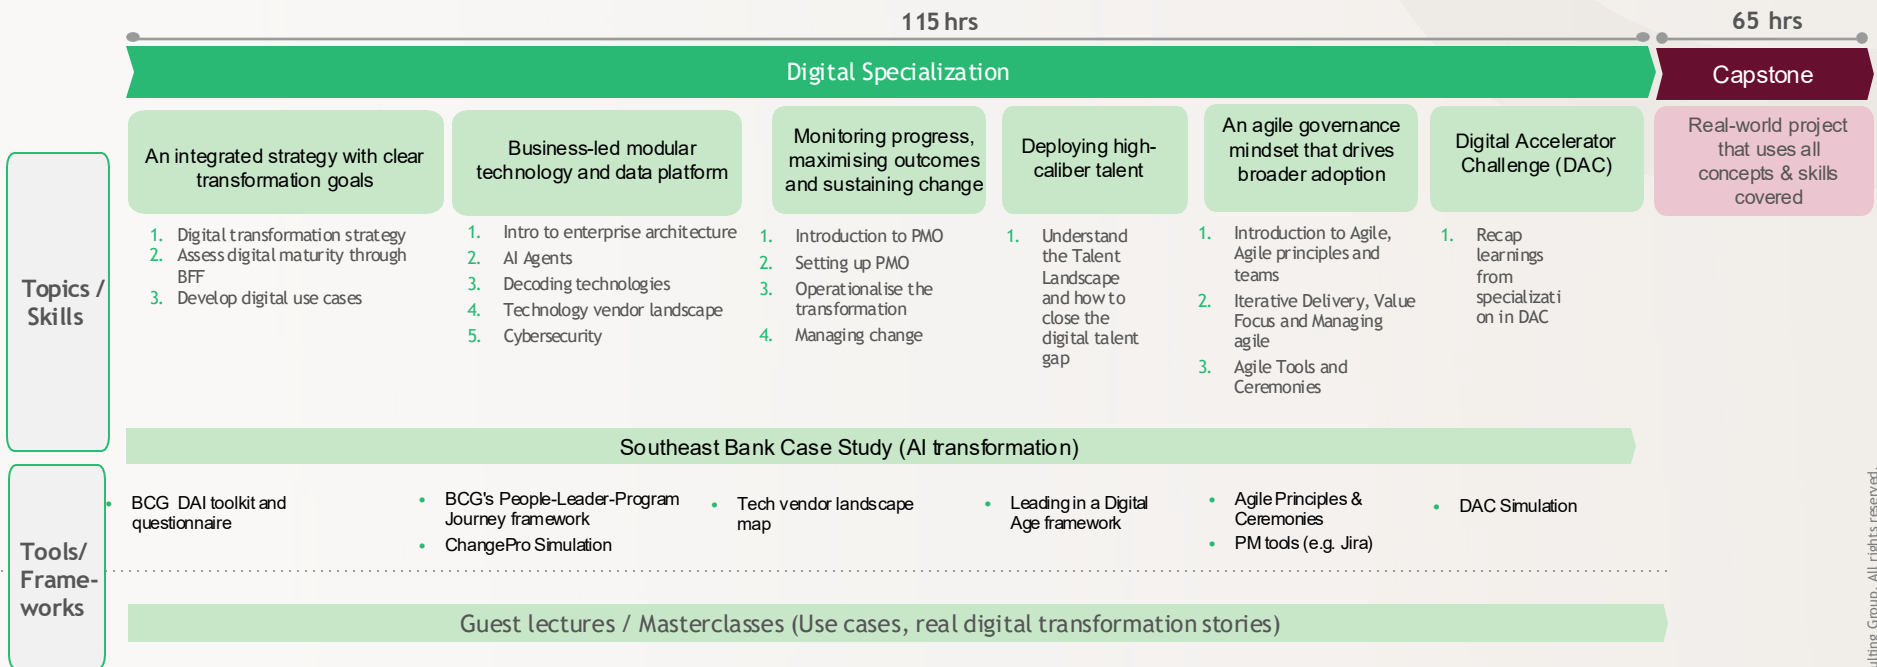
115 hrs

65 hrs

Digital Specialization

Capstone

Topics / Skills

An integrated strategy with clear transformation goals

1. Digital transformation strategy
2. Assess digital maturity through BFF
3. Develop digital use cases

Business-led modular technology and data platform

1. Intro to enterprise architecture
2. AI Agents
3. Decoding technologies
4. Technology vendor landscape
5. Cybersecurity

Monitoring progress, maximising outcomes and sustaining change

1. Introduction to PMO
2. Setting up PMO
3. Operationalise the transformation
4. Managing change

Deploying high-caliber talent

1. Understand the Talent Landscape and how to close the digital talent gap

An agile governance mindset that drives broader adoption

1. Introduction to Agile, Agile principles and teams
2. Iterative Delivery, Value Focus and Managing agile
3. Agile Tools and Ceremonies

Digital Accelerator Challenge (DAC)

1. Recap learnings from specialization in DAC

Real-world project that uses all concepts & skills covered

Southeast Bank Case Study (AI transformation)

Tools/ Frame-works

• BCG DAI toolkit and questionnaire

• BCG's People-Leader-Program Journey framework
• ChangePro Simulation

• Tech vendor landscape map

• Leading in a Digital Age framework

• Agile Principles & Ceremonies
• PM tools (e.g. Jira)

• DAC Simulation

Guest lectures / Masterclasses (Use cases, real digital transformation stories)

ulting Group. All rights reserved.